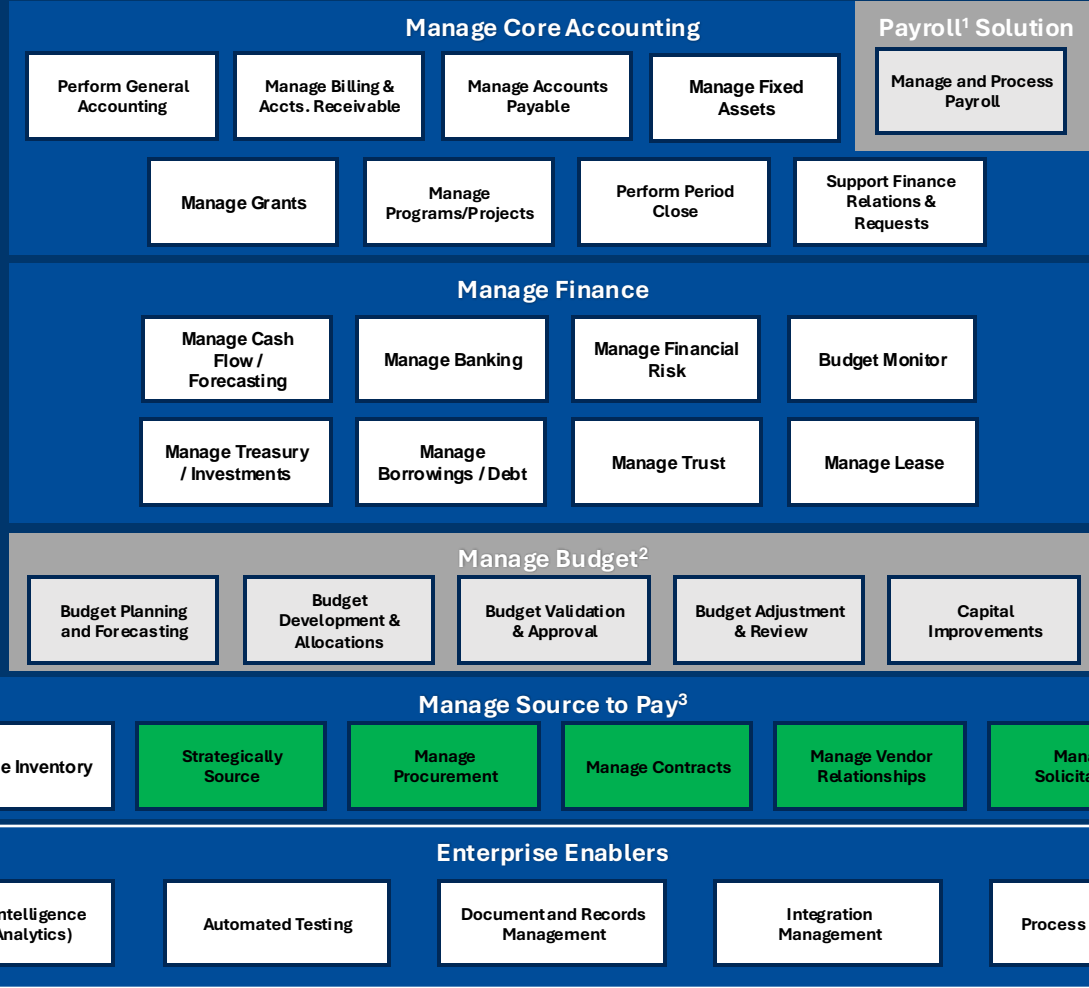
Manage Core Accounting

Payroll¹ Solution

Perform General Accounting

Manage Billing & Accts. Receivable

Manage Accounts Payable

Manage Fixed Assets

Manage and Process Payroll

Manage Grants

Manage Programs/Projects

Perform Period Close

Support Finance Relations & Requests

Manage Finance

Manage Cash Flow / Forecasting

Manage Banking

Manage Financial Risk

Budget Monitor

Manage Treasury / Investments

Manage Borrowings / Debt

Manage Trust

Manage Lease

Manage Budget²

Budget Planning and Forecasting

Budget Development & Allocations

Budget Validation & Approval

Budget Adjustment & Review

Capital Improvements

Manage Source to Pay³

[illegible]e Inventory

Strategically Source

Manage Procurement

Manage Contracts

Manage Vendor Relationships

Mana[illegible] Solicita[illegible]

Enterprise Enablers

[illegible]ntelligence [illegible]nalytics)

Automated Testing

Document and Records Management

Integration Management

Process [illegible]